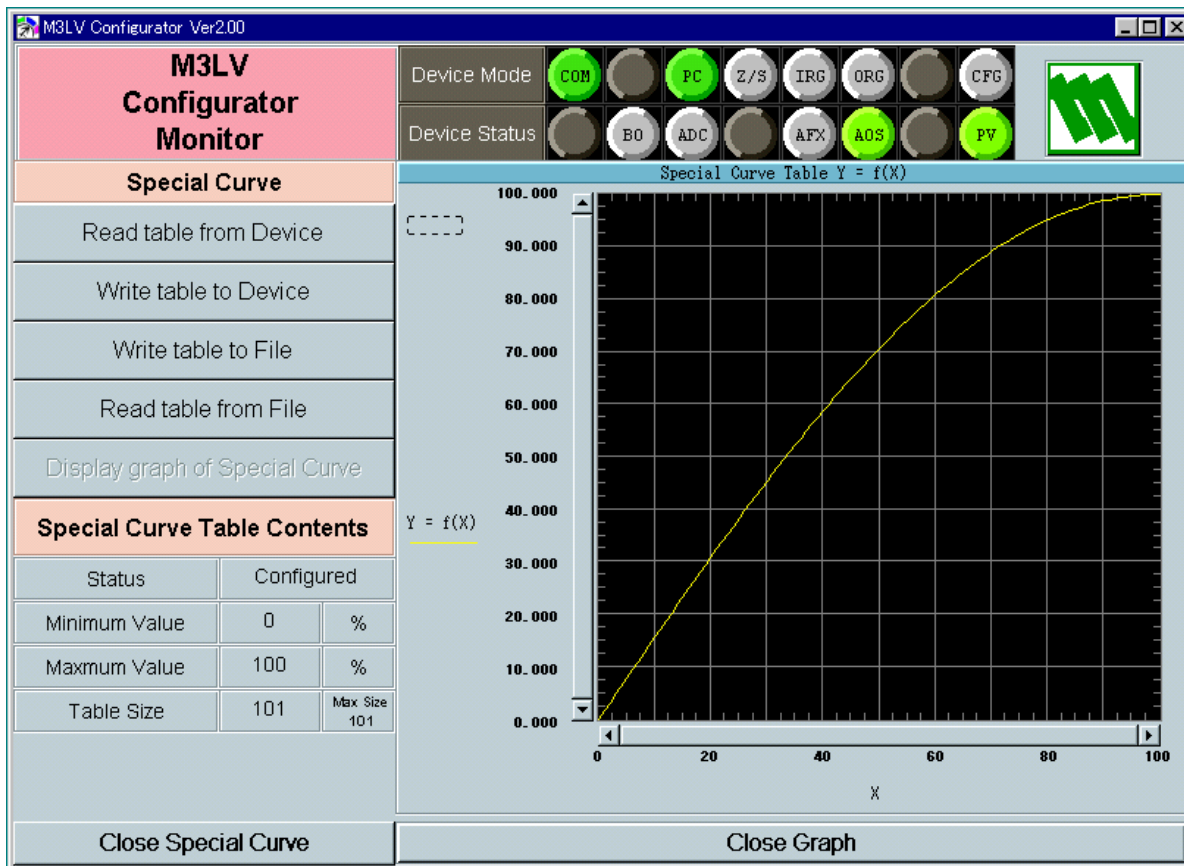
M3LV Configurator Ver2.00

M3LV Configurator Monitor

Device Mode COM PC Z/S IRG ORG CFG

Device Status BO ADC AFX AOS PV

Special Curve

Read table from Device

Write table to Device

Write table to File

Read table from File

Display graph of Special Curve

Special Curve Table Contents

| Status | Configured | |
|---|---|---|
| Minimum Value | 0 | % |
| Maxmum Value | 100 | % |
| Table Size | 101 | Max Size 101 |

Special Curve Table Y = f(X)

100.000
90.000
80.000
70.000
60.000
50.000
40.000
30.000
20.000
10.000
0.000

Y = f(X)

0 20 40 60 80 100

X

Close Special Curve

Close Graph